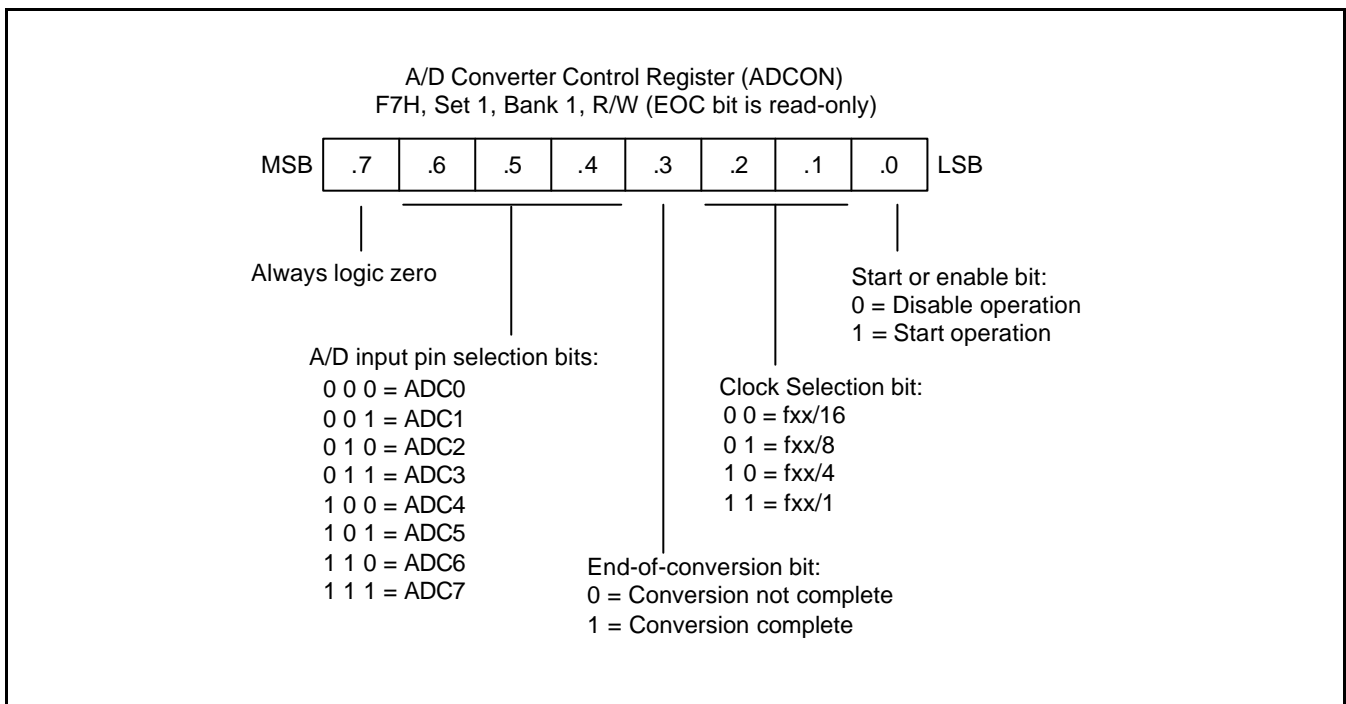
A/D Converter Control Register (ADCON)
F7H, Set 1, Bank 1, R/W (EOC bit is read-only)

| MSB | .7 | .6 | .5 | .4 | .3 | .2 | .1 | .0 | LSB |
|---|---|---|---|---|---|---|---|---|---|

Always logic zero

Start or enable bit:
0 = Disable operation
1 = Start operation

A/D input pin selection bits:
0 0 0 = ADC0
0 0 1 = ADC1
0 1 0 = ADC2
0 1 1 = ADC3
1 0 0 = ADC4
1 0 1 = ADC5
1 1 0 = ADC6
1 1 1 = ADC7

Clock Selection bit:
0 0 = fxx/16
0 1 = fxx/8
1 0 = fxx/4
1 1 = fxx/1

End-of-conversion bit:
0 = Conversion not complete
1 = Conversion complete